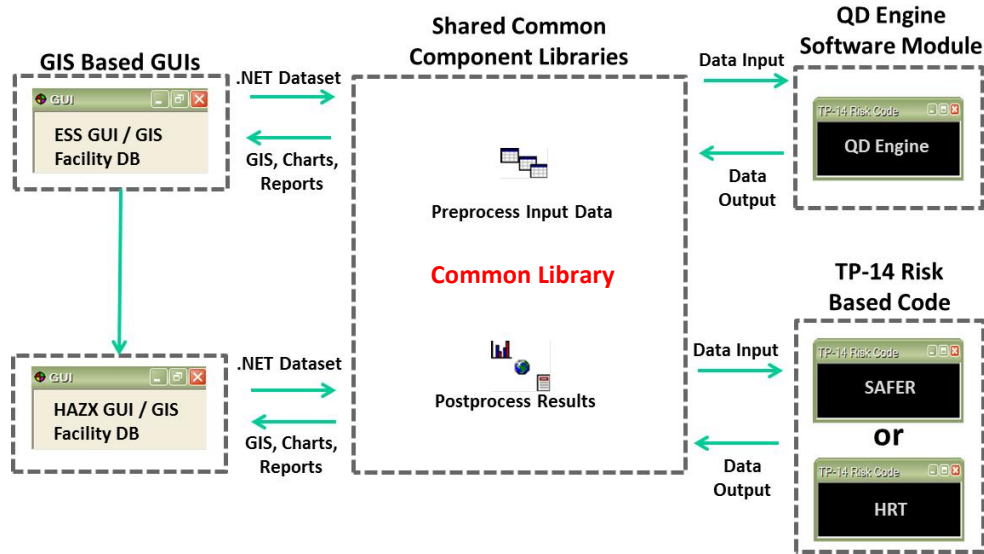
GIS Based GUIs

GUI

ESS GUI / GIS Facility DB

.NET Dataset

GIS, Charts, Reports

GUI

HAZX GUI / GIS Facility DB

.NET Dataset

GIS, Charts, Reports

Shared Common Component Libraries

Preprocess Input Data

Common Library

Postprocess Results

Data Input

Data Output

QD Engine Software Module

TP-14 Risk Code

QD Engine

TP-14 Risk Based Code

Data Input

Data Output

TP-14 Risk Code

SAFER

or

TP-14 Risk Code

HRT